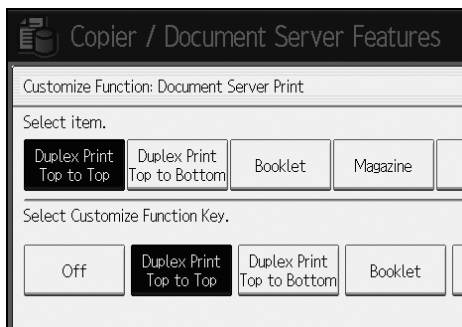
Copier / Document Server Features

Customize Function: Document Server Print

Select item.

Duplex Print Top to Top
Duplex Print Top to Bottom
Booklet
Magazine

Select Customize Function Key.

Off
Duplex Print Top to Top
Duplex Print Top to Bottom
Booklet